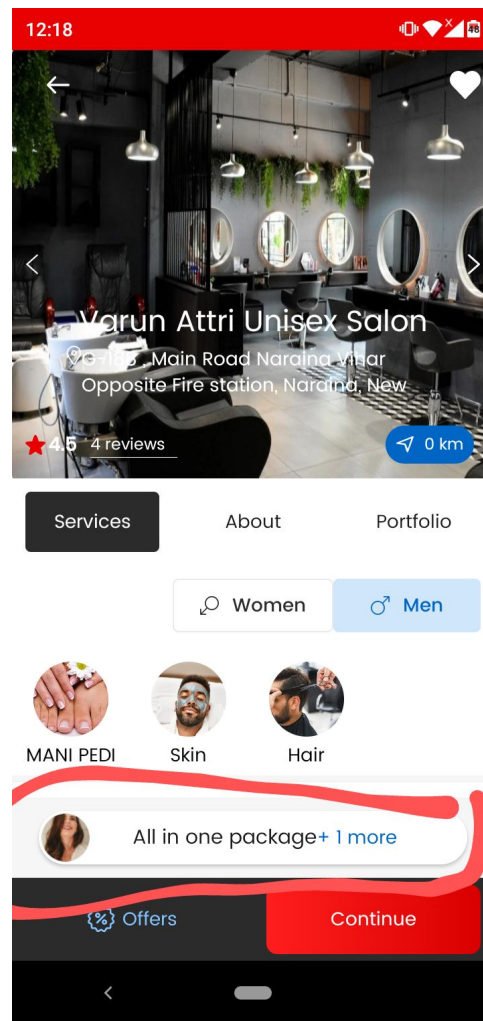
12:18

Varun Attri Unisex Salon

G-183 , Main Road Naraina Vihar Opposite Fire station, Naraina, New

4.5 4 reviews

0 km

Services

About

Portfolio

Women

Men

MANI PEDI

Skin

Hair

All in one package+ 1 more

Offers

Continue